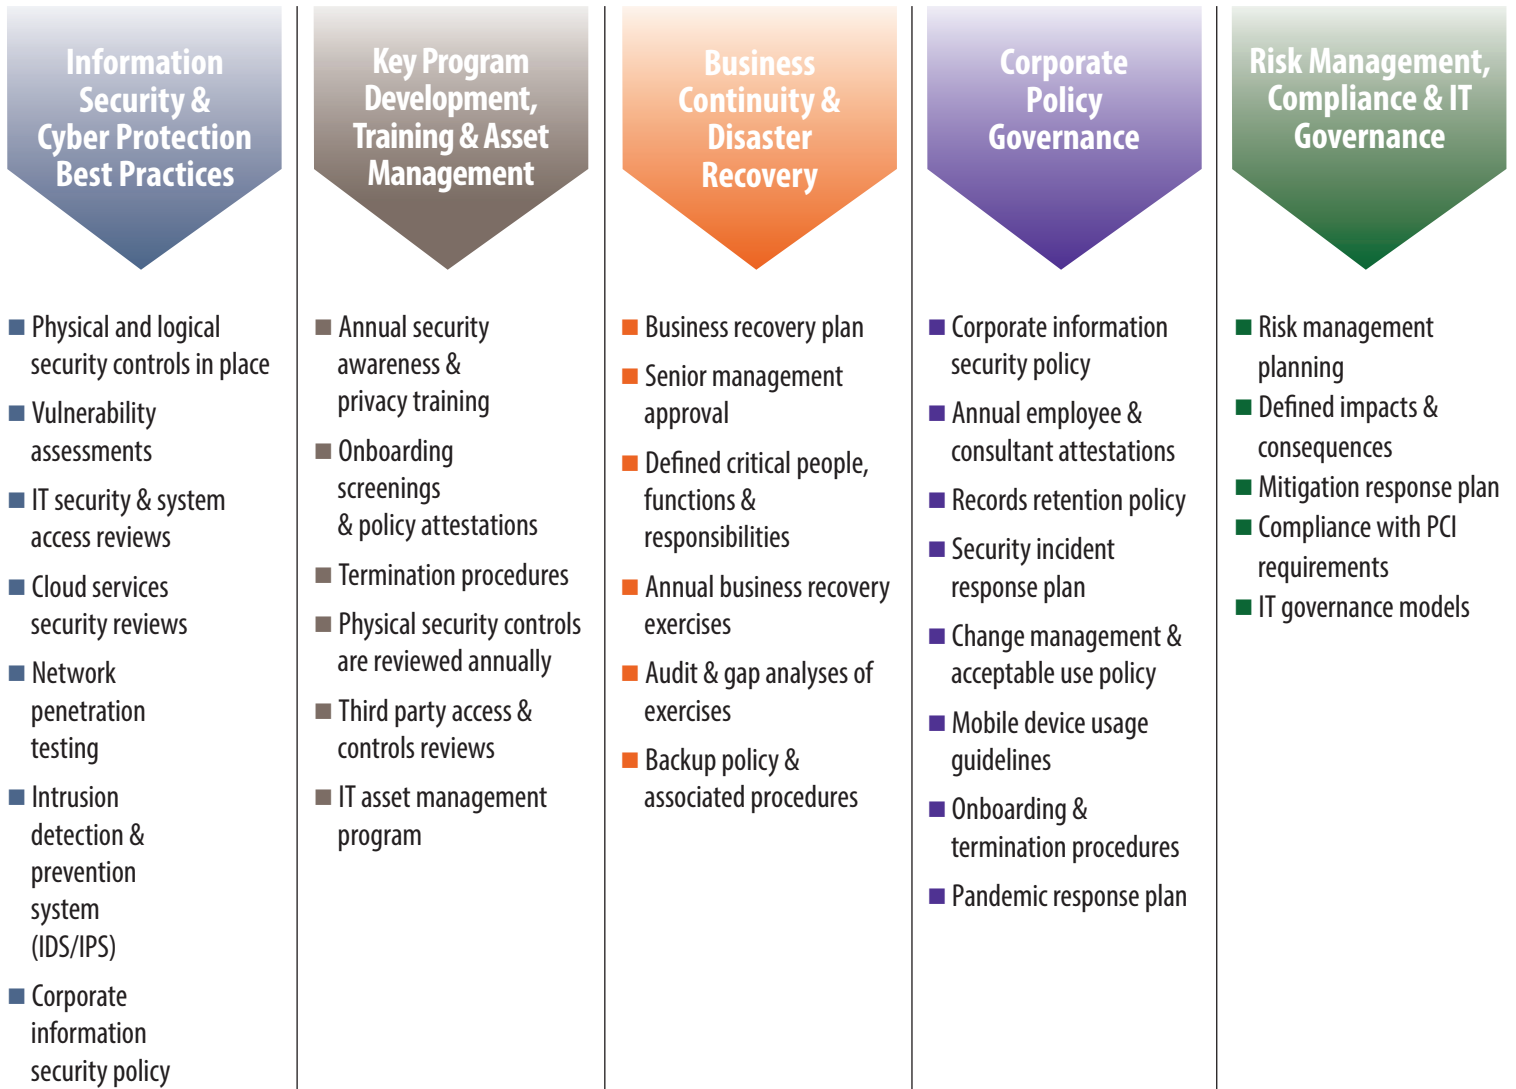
Information Security & Cyber Protection Best Practices

Physical and logical security controls in place

Vulnerability assessments

IT security & system access reviews

Cloud services security reviews

Network penetration testing

Intrusion detection & prevention system (IDS/IPS)

Corporate information security policy

Key Program Development, Training & Asset Management

Annual security awareness & privacy training

Onboarding screenings & policy attestations

Termination procedures

Physical security controls are reviewed annually

Third party access & controls reviews

IT asset management program

Business Continuity & Disaster Recovery

Business recovery plan

Senior management approval

Defined critical people, functions & responsibilities

Annual business recovery exercises

Audit & gap analyses of exercises

Backup policy & associated procedures

Corporate Policy Governance

Corporate information security policy

Annual employee & consultant attestations

Records retention policy

Security incident response plan

Change management & acceptable use policy

Mobile device usage guidelines

Onboarding & termination procedures

Pandemic response plan

Risk Management, Compliance & IT Governance

Risk management planning

Defined impacts & consequences

Mitigation response plan

Compliance with PCI requirements

IT governance models